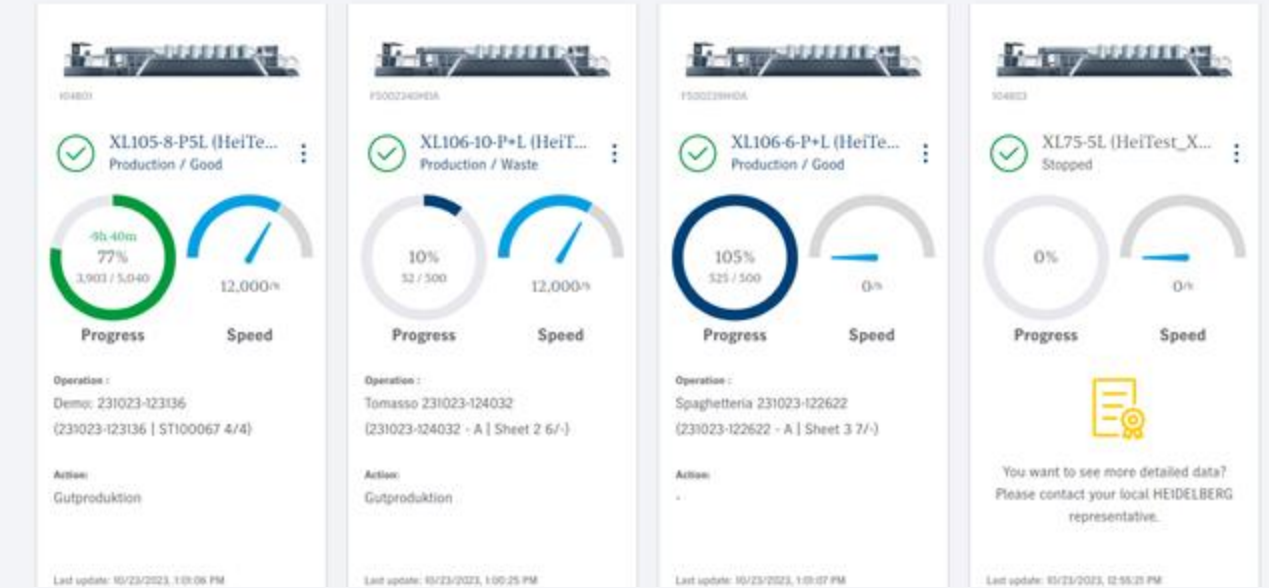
104801

XL105-8-P5L (HeiTe...
Production / Good

-9h 40m
77%
3,903 / 5,040

12,000/h

Progress

Speed

Operation :
Demo: 231023-123136
(231023-123136 | ST100067 4/4)

Action:
Gutproduktion

Last update: 10/23/2023, 1:01:06 PM

FS002340HDA

XL106-10-P+L (HeiT...
Production / Waste

10%
52 / 500

12,000/h

Progress

Speed

Operation :
Tomasso 231023-124032
(231023-124032 - A | Sheet 2 6/-)

Action:
Gutproduktion

Last update: 10/23/2023, 1:00:25 PM

FS002319HDA

XL106-6-P+L (HeiTe...
Production / Good

105%
525 / 500

0/h

Progress

Speed

Operation :
Spaghetteria 231023-122622
(231023-122622 - A | Sheet 3 7/-)

Action:
-

Last update: 10/23/2023, 1:01:07 PM

104803

XL75-5L (HeiTest_X...
Stopped

0%

0/h

Progress

Speed

You want to see more detailed data? Please contact your local HEIDELBERG representative.

Last update: 10/23/2023, 12:55:21 PM